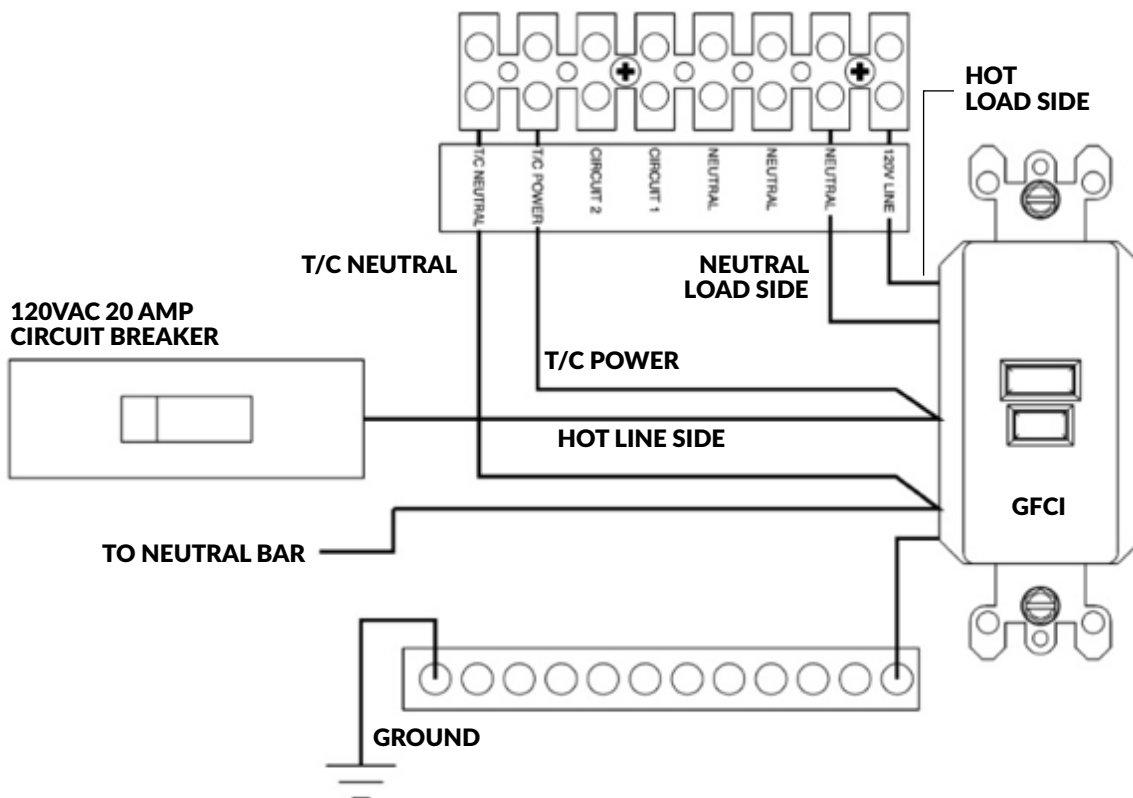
T/C NEUTRAL
T/C POWER
CIRCUIT 2
CIRCUIT 1
NEUTRAL
NEUTRAL
NEUTRAL
120V LINE

HOT
LOAD SIDE

T/C NEUTRAL

NEUTRAL
LOAD SIDE

120VAC 20 AMP
CIRCUIT BREAKER

T/C POWER

HOT LINE SIDE

GFCI

TO NEUTRAL BAR

GROUND